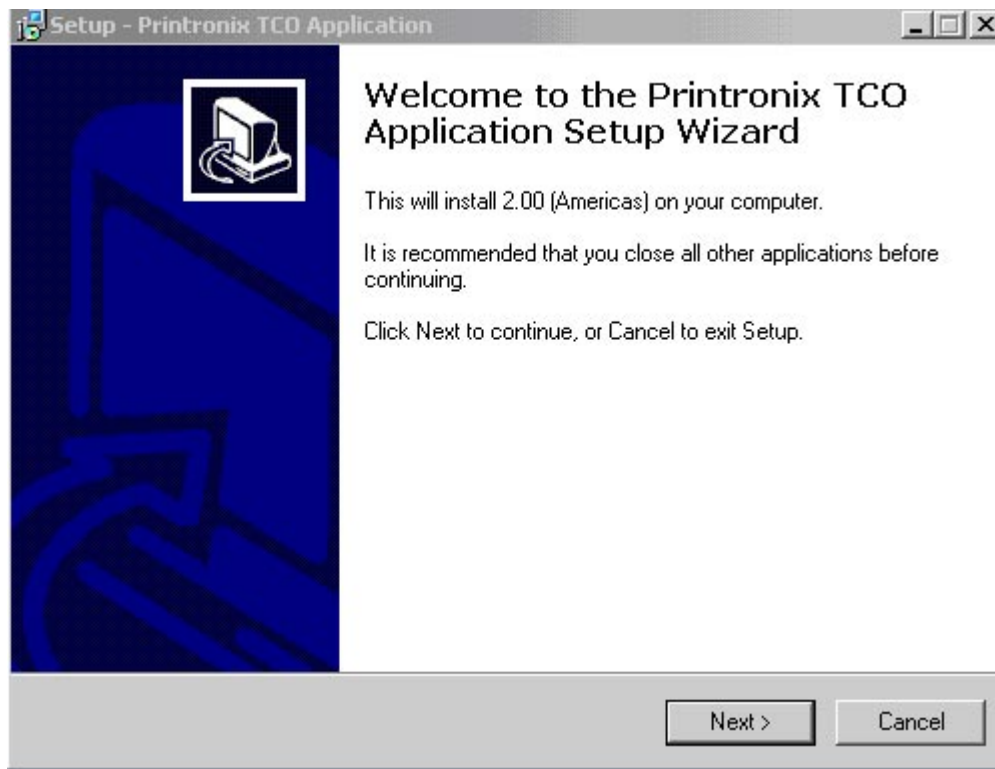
Setup - Printronix TCO Application

Welcome to the Printronix TCO Application Setup Wizard

This will install 2.00 (Americas) on your computer.

It is recommended that you close all other applications before continuing.

Click Next to continue, or Cancel to exit Setup.

Next >

Cancel